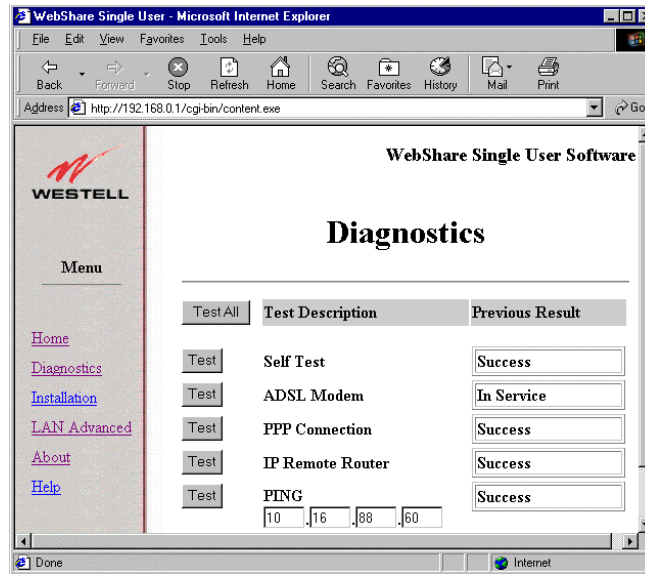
WebShare Single User - Microsoft Internet Explorer

File Edit View Favorites Tools Help

Back Forward Stop Refresh Home Search Favorites History Mail Print

Address http://192.168.0.1/cgi-bin/content.exe

Go

WESTELL

Menu

Home
Diagnostics
Installation
LAN Advanced
About
Help

WebShare Single User Software

Diagnostics

| Test All | Test Description | Previous Result |
|---|---|---|
| Test | Self Test | Success |
| Test | ADSL Modem | In Service |
| Test | PPP Connection | Success |
| Test | IP Remote Router | Success |
| Test | PING 10 . 16 . 88 . 60 | Success |

Done

Internet